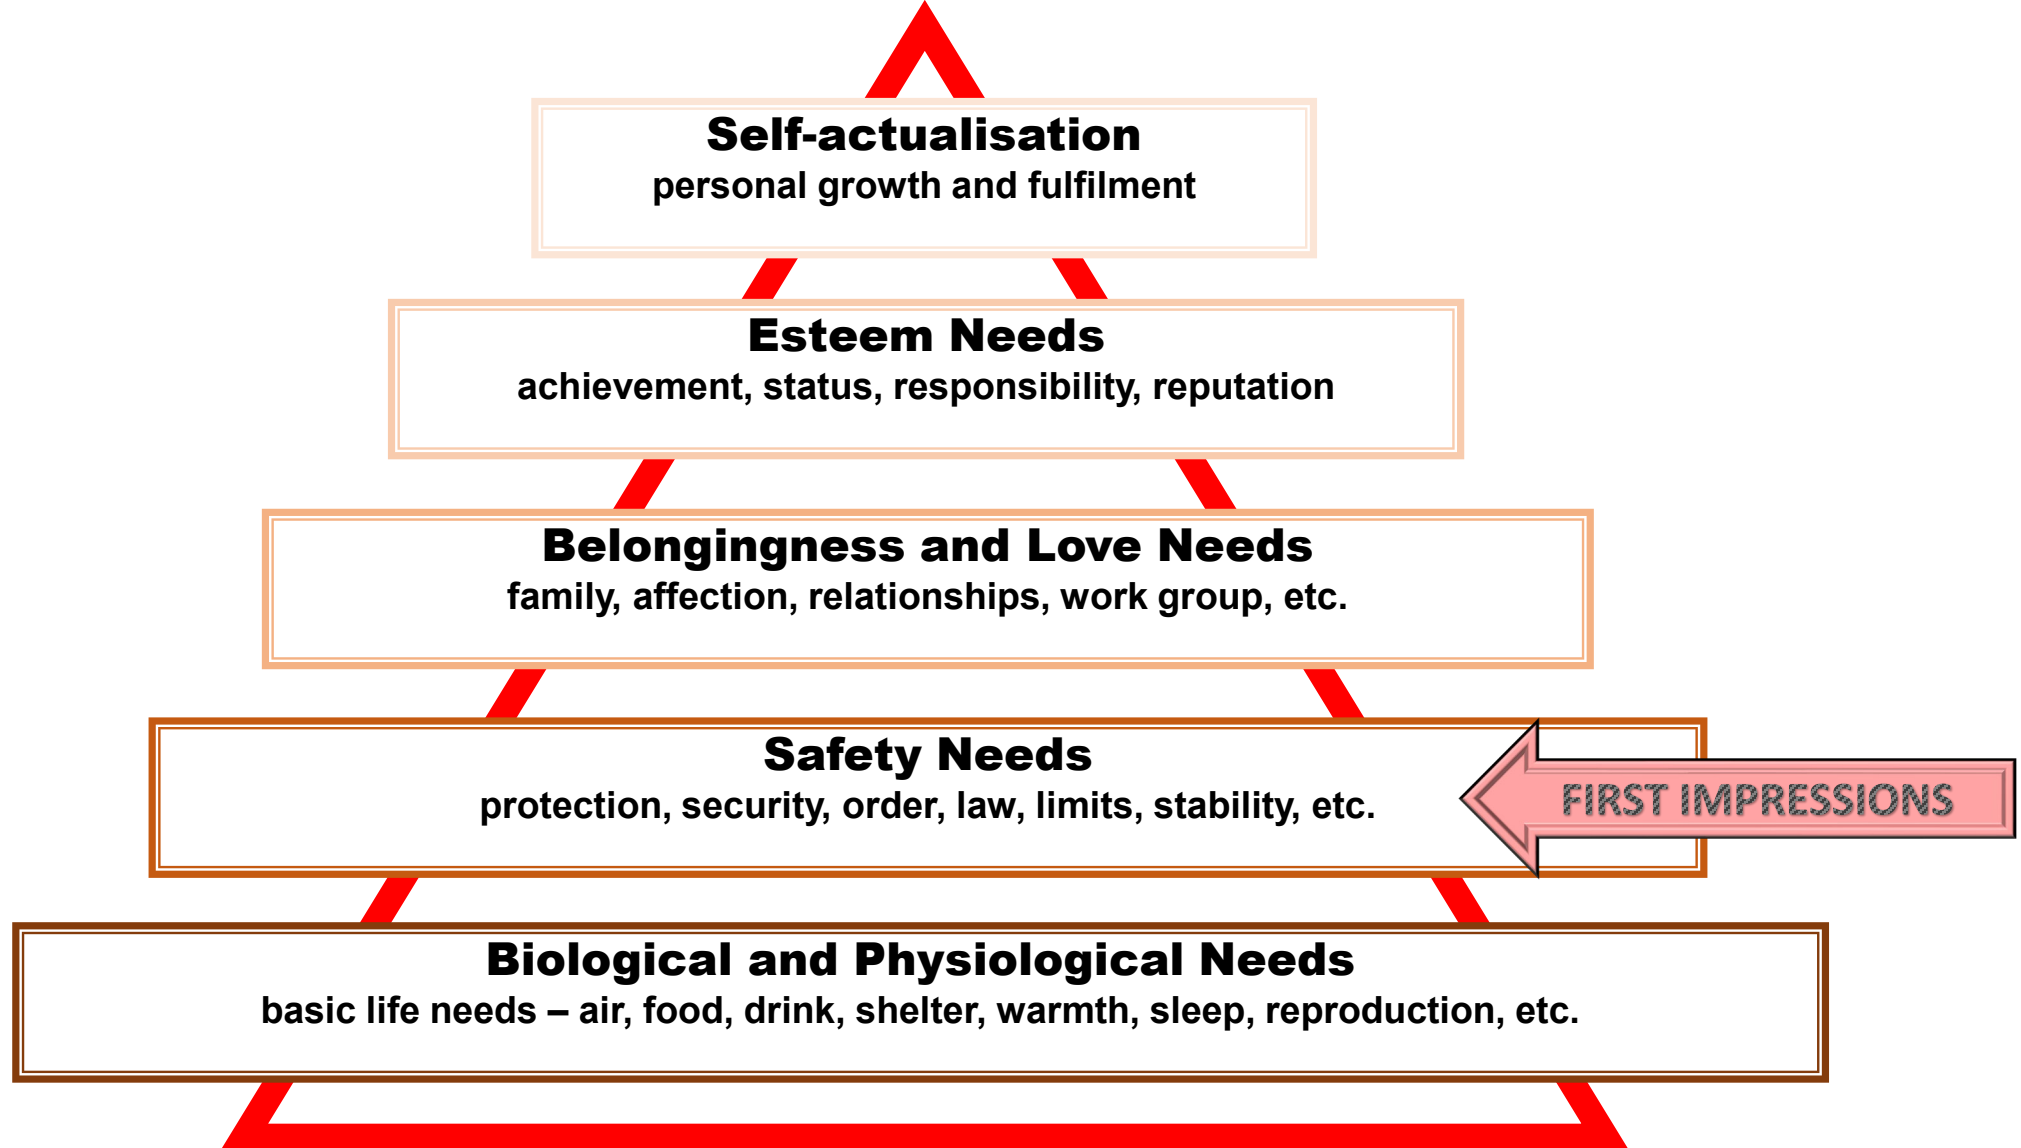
Self-actualisation
personal growth and fulfilment

Esteem Needs
achievement, status, responsibility, reputation

Belongingness and Love Needs
family, affection, relationships, work group, etc.

Safety Needs
protection, security, order, law, limits, stability, etc.

FIRST IMPRESSIONS

Biological and Physiological Needs
basic life needs – air, food, drink, shelter, warmth, sleep, reproduction, etc.